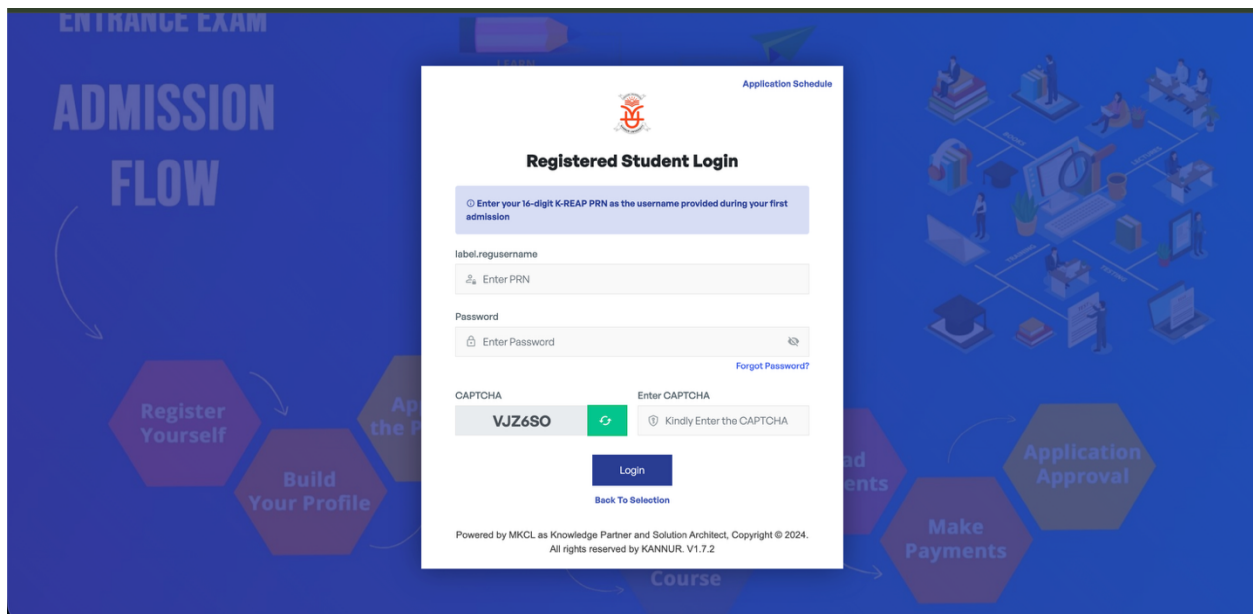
ENTRANCE EXAM

ADMISSION FLOW

Register Yourself

Build Your Profile

Ap the P

ad ents

Make Payments

Application Approval

Course

Application Schedule

Registered Student Login

ⓘ Enter your 16-digit K-REAP PRN as the username provided during your first admission

label.regusername

Enter PRN

Password

Enter Password

Forgot Password?

CAPTCHA

VJZ6SO

Enter CAPTCHA

Kindly Enter the CAPTCHA

Login

Back To Selection

Powered by MKCL as Knowledge Partner and Solution Architect, Copyright © 2024. All rights reserved by KANNUR. V1.7.2